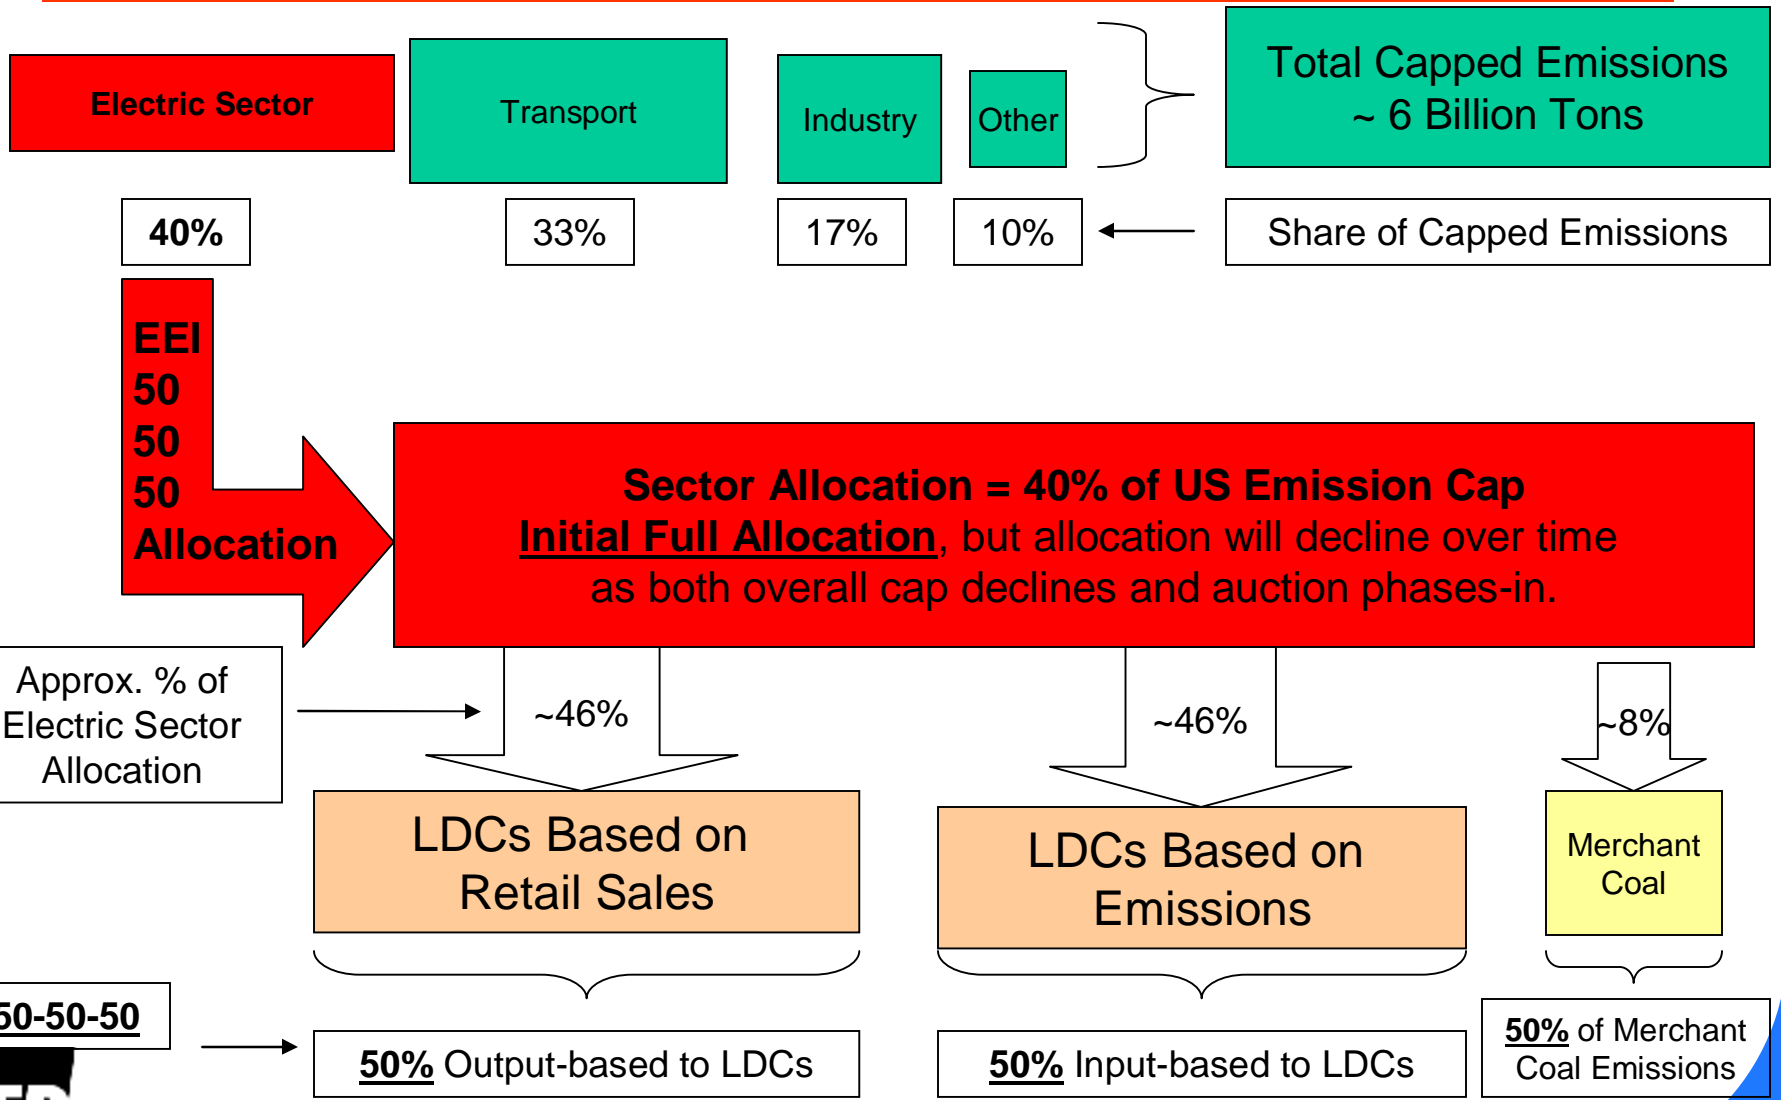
Electric Sector

Transport

Industry

Other

Total Capped Emissions ~ 6 Billion Tons

40%

33%

17%

10%

Share of Capped Emissions

EEI 50 50 50 Allocation

Sector Allocation = 40% of US Emission Cap
Initial Full Allocation, but allocation will decline over time as both overall cap declines and auction phases-in.

Approx. % of Electric Sector Allocation

~46%

~46%

~8%

LDCs Based on Retail Sales

LDCs Based on Emissions

Merchant Coal

50-50-50

50% Output-based to LDCs

50% Input-based to LDCs

50% of Merchant Coal Emissions